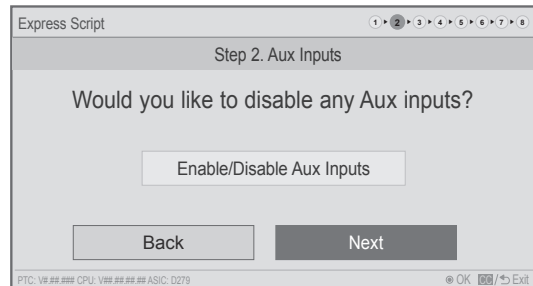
Express Script

1 ▸ 2 ▸ 3 ▸ 4 ▸ 5 ▸ 6 ▸ 7 ▸ 8

Step 2. Aux Inputs

Would you like to disable any Aux inputs?

Enable/Disable Aux Inputs

Back

Next

PTC: V#.##.### CPU: V##.##.##.## ASIC: D279

◉ OK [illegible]/↰ Exit